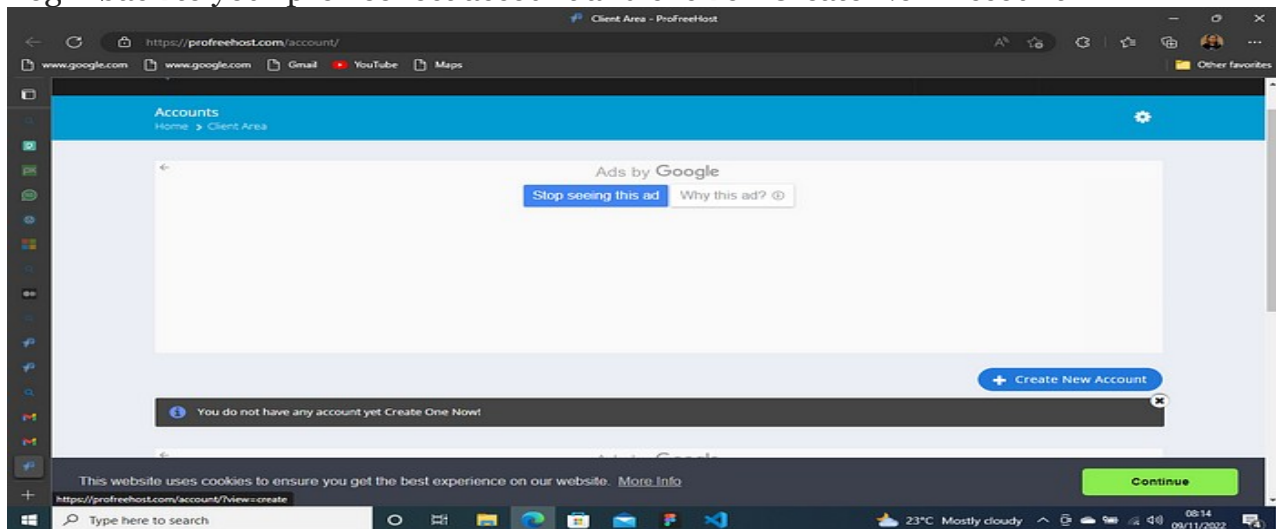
Client Area - ProFreeHost

https://profreehost.com/account/

www.google.com www.google.com Gmail YouTube Maps

Other favorites

Accounts

Home > Client Area

Ads by Google

Stop seeing this ad

Why this ad?

Create New Account

You do not have any account yet Create One Now!

This website uses cookies to ensure you get the best experience on our website. More Info

Continue

https://profreehost.com/account/?view=create

Type here to search

23°C Mostly cloudy

08:14

09/11/2022